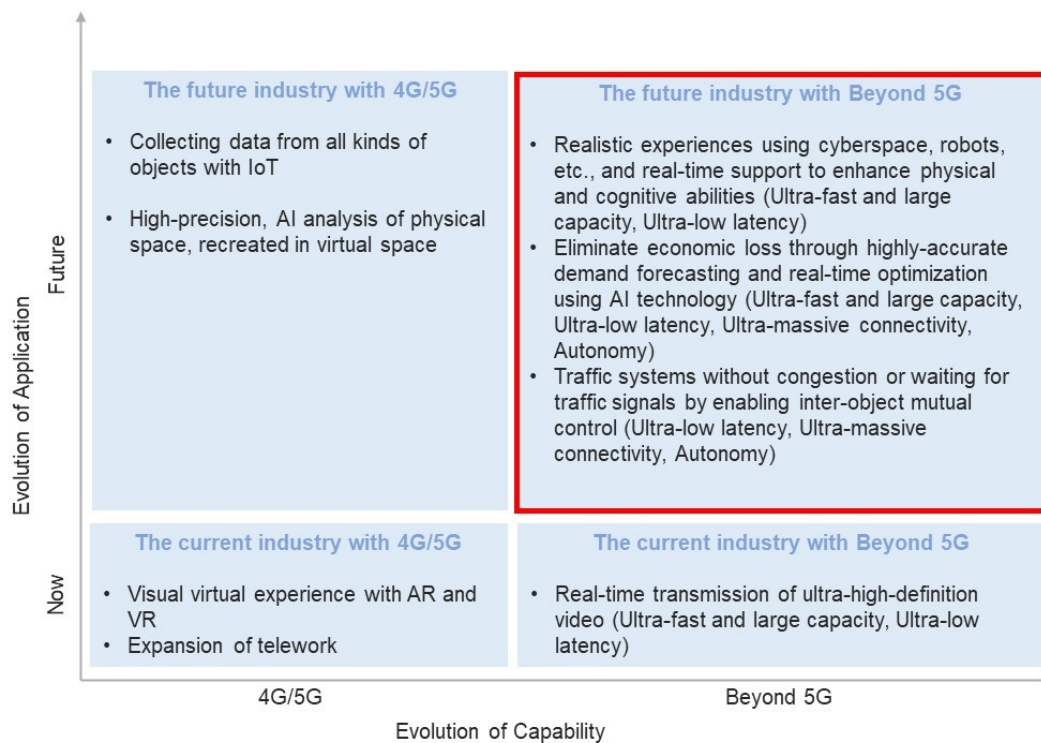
Evolution of Application

Future

The future industry with 4G/5G

• Collecting data from all kinds of objects with IoT

• High-precision, AI analysis of physical space, recreated in virtual space

The future industry with Beyond 5G

• Realistic experiences using cyberspace, robots, etc., and real-time support to enhance physical and cognitive abilities (Ultra-fast and large capacity, Ultra-low latency)
• Eliminate economic loss through highly-accurate demand forecasting and real-time optimization using AI technology (Ultra-fast and large capacity, Ultra-low latency, Ultra-massive connectivity, Autonomy)
• Traffic systems without congestion or waiting for traffic signals by enabling inter-object mutual control (Ultra-low latency, Ultra-massive connectivity, Autonomy)

Now

The current industry with 4G/5G

• Visual virtual experience with AR and VR
• Expansion of telework

The current industry with Beyond 5G

• Real-time transmission of ultra-high-definition video (Ultra-fast and large capacity, Ultra-low latency)

4G/5G

Beyond 5G

Evolution of Capability